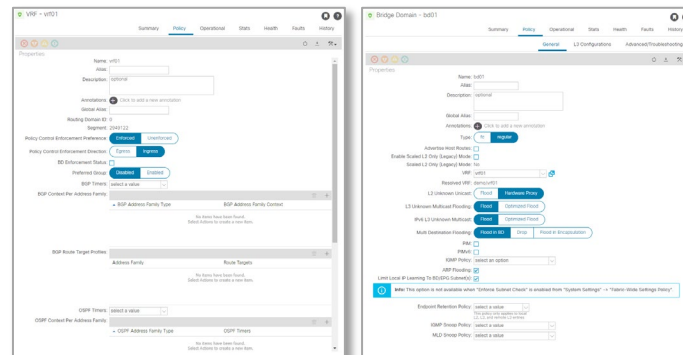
VRF - vrf01

Summary Policy Operational Stats Health Faults History

Properties

Name: vrf01

Alias:

Description: optional

Annotations: Click to add a new annotation

Global Alias:

Routing Domain ID: 0

Segment: 2949122

Policy Control Enforcement Preference: Enforced Unenforced

Policy Control Enforcement Direction: Egress Ingress

BD Enforcement Status:

Preferred Group: Disabled Enabled

BGP Timers: select a value

BGP Context Per Address Family:

▲ BGP Address Family Type | BGP Address Family Context

No items have been found. Select Actions to create a new item.

BGP Route Target Profiles:

Address Family | Route Targets

No items have been found. Select Actions to create a new item.

OSPF Timers: select a value

OSPF Context Per Address Family:

▲ OSPF Address Family Type | OSPF Timers

No items have been found. Select Actions to create a new item.

Bridge Domain - bd01

Summary Policy Operational Stats Health Faults History

General L3 Configurations Advanced/Troubleshooting

Properties

Name: bd01

Alias:

Description: optional

Global Alias:

Annotations: Click to add a new annotation

Type: fc Regular

Advertise Host Routes:

Enable Scaled L2 Only (Legacy) Mode:

Scaled L2 Only (Legacy) Mode: No

VRF: vrf01

Resolved VRF: demo/vrf01

L2 Unknown Unicast: Flood Hardware Proxy

L3 Unknown Multicast Flooding: Flood Optimized Flood

IPv6 L3 Unknown Multicast: Flood Optimized Flood

Multi Destination Flooding: Flood in BD Drop Flood in Encapsulation

PIM:

PIMv6:

IGMP Policy: select an option

ARP Flooding:

Limit Local IP Learning To BD/EPG Subnet(s):

Note: This option is not available when "Enforce Subnet Check" is enabled from "System Settings" -> "Fabric-Wide Settings Policy"

Endpoint Retention Policy: select a value

This policy only applies to local L2, L3, and remote L2 entries

IGMP Snoop Policy: select a value

MLD Snoop Policy: select a value